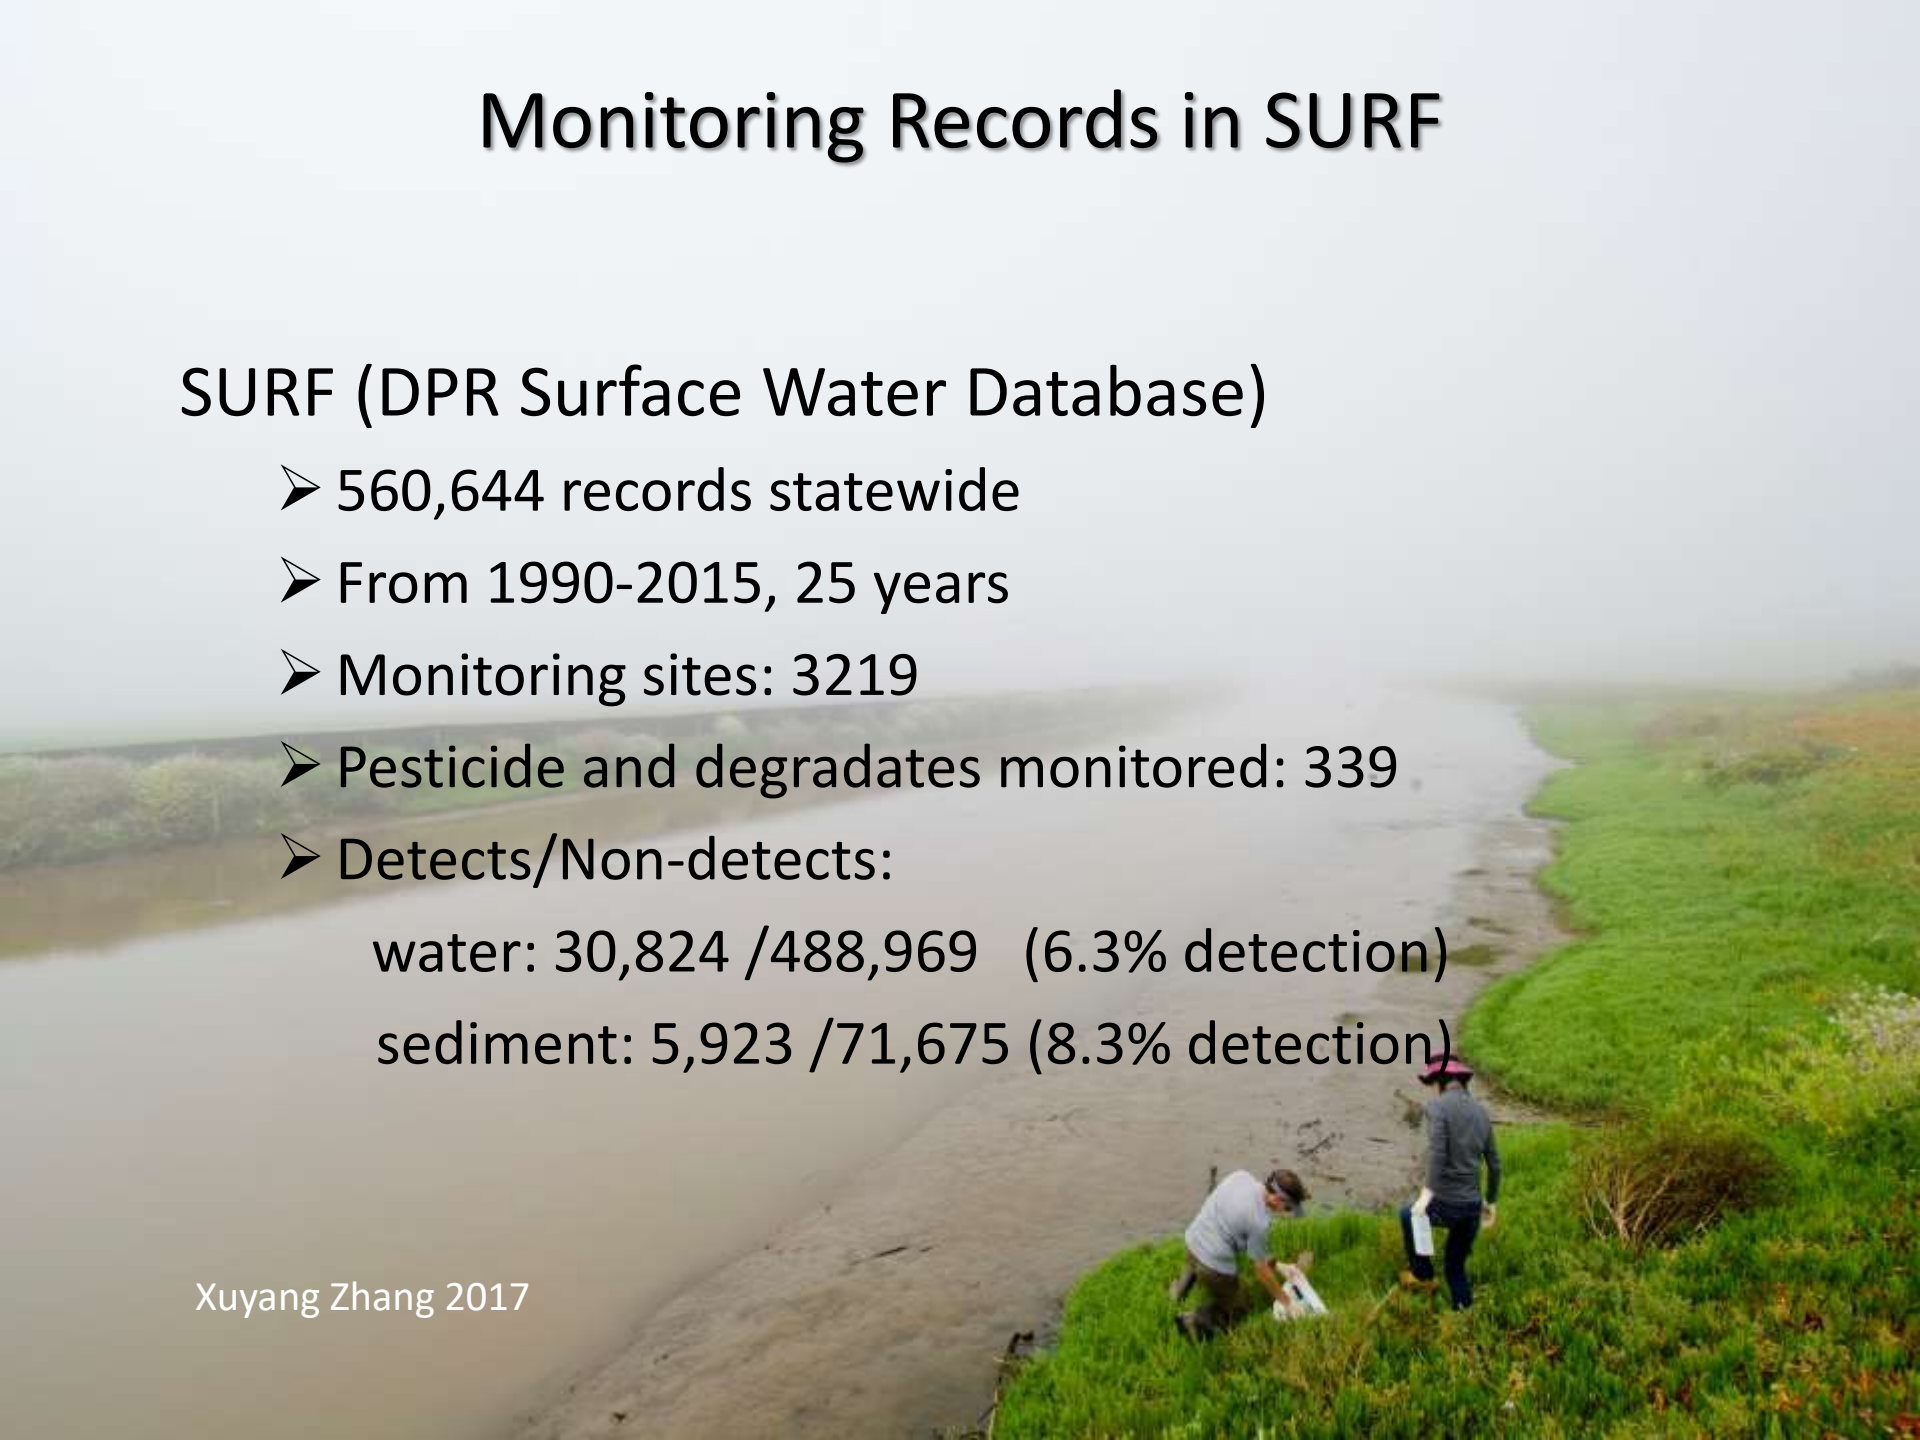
Monitoring Records in SURF

SURF (DPR Surface Water Database)

➢ 560,644 records statewide

➢ From 1990-2015, 25 years

➢ Monitoring sites: 3219

➢ Pesticide and degradates monitored: 339

➢ Detects/Non-detects:

water: 30,824 /488,969 (6.3% detection)

sediment: 5,923 /71,675 (8.3% detection)

Xuyang Zhang 2017